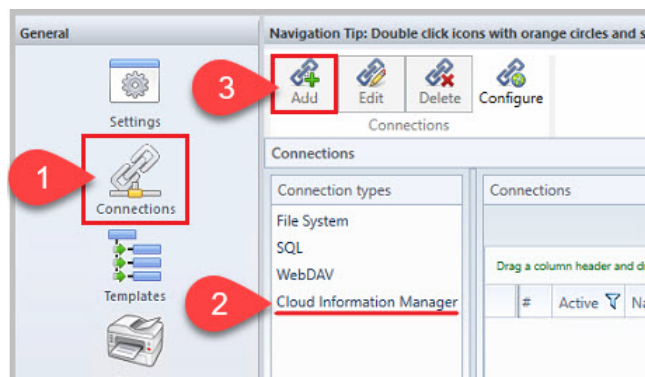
General
Navigation Tip: Double click icons with orange circles and s
3
Add
Edit
Delete
Configure
Connections
Settings
Connections
1
Connections
Connection types
Connections
File System
SQL
WebDAV
Drag a column header and d
2
Cloud Information Manager
Templates
#
Active
Na